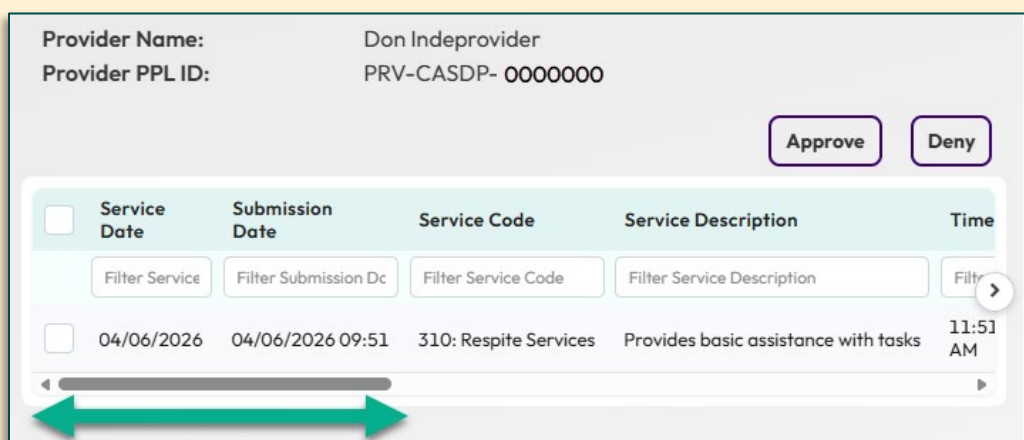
Provider Name: Don Indeprovider
Provider PPL ID: PRV-CASDP- 0000000

Approve

Deny

| | Service Date | Submission Date | Service Code | Service Description | Time |
|---|---|---|---|---|---|
| | Filter Service | Filter Submission Dc | Filter Service Code | Filter Service Description | Filte |
| | 04/06/2026 | 04/06/2026 09:51 | 310: Respite Services | Provides basic assistance with tasks | 11:51 AM |